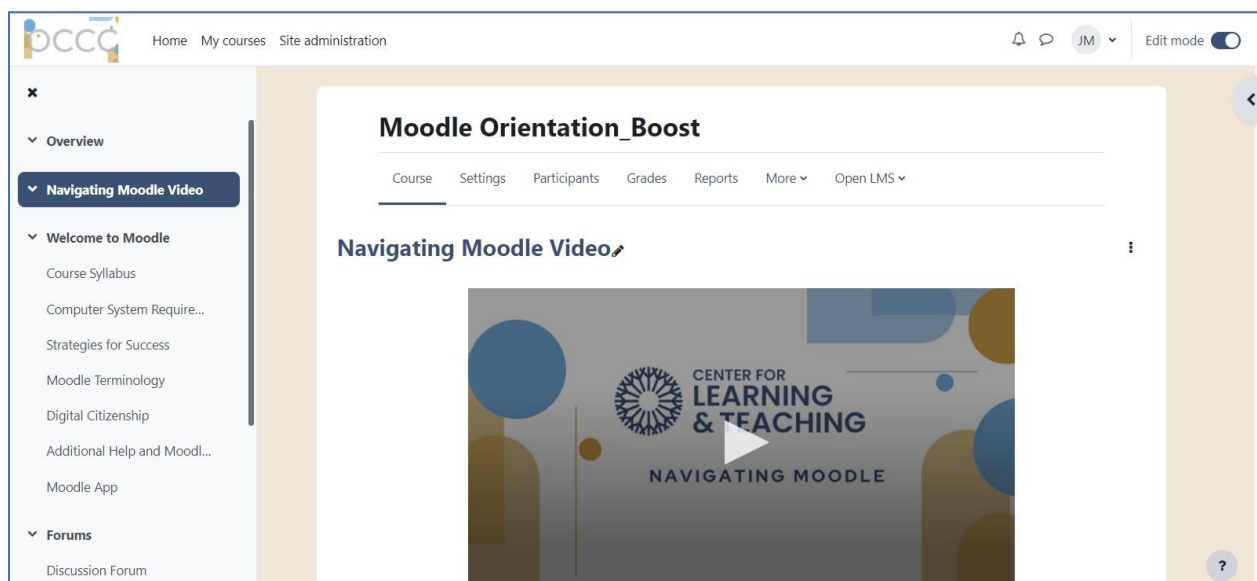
occc

Home My courses Site administration

JM

Edit mode

×

Overview

Navigating Moodle Video

Welcome to Moodle

Course Syllabus

Computer System Require...

Strategies for Success

Moodle Terminology

Digital Citizenship

Additional Help and Moodl...

Moodle App

Forums

Discussion Forum

Moodle Orientation_Boost

Course Settings Participants Grades Reports More Open LMS

Navigating Moodle Video

CENTER FOR LEARNING & TEACHING

NAVIGATING MOODLE

?